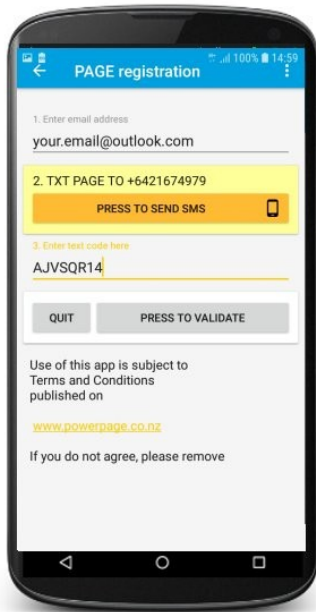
100% 14:59

PAGE registration

1. Enter email address

your.email@outlook.com

2. TXT PAGE TO +6421674979

PRESS TO SEND SMS

3. Enter text code here

AJVSQR14

QUIT

PRESS TO VALIDATE

Use of this app is subject to Terms and Conditions published on

www.powerpage.co.nz

If you do not agree, please remove